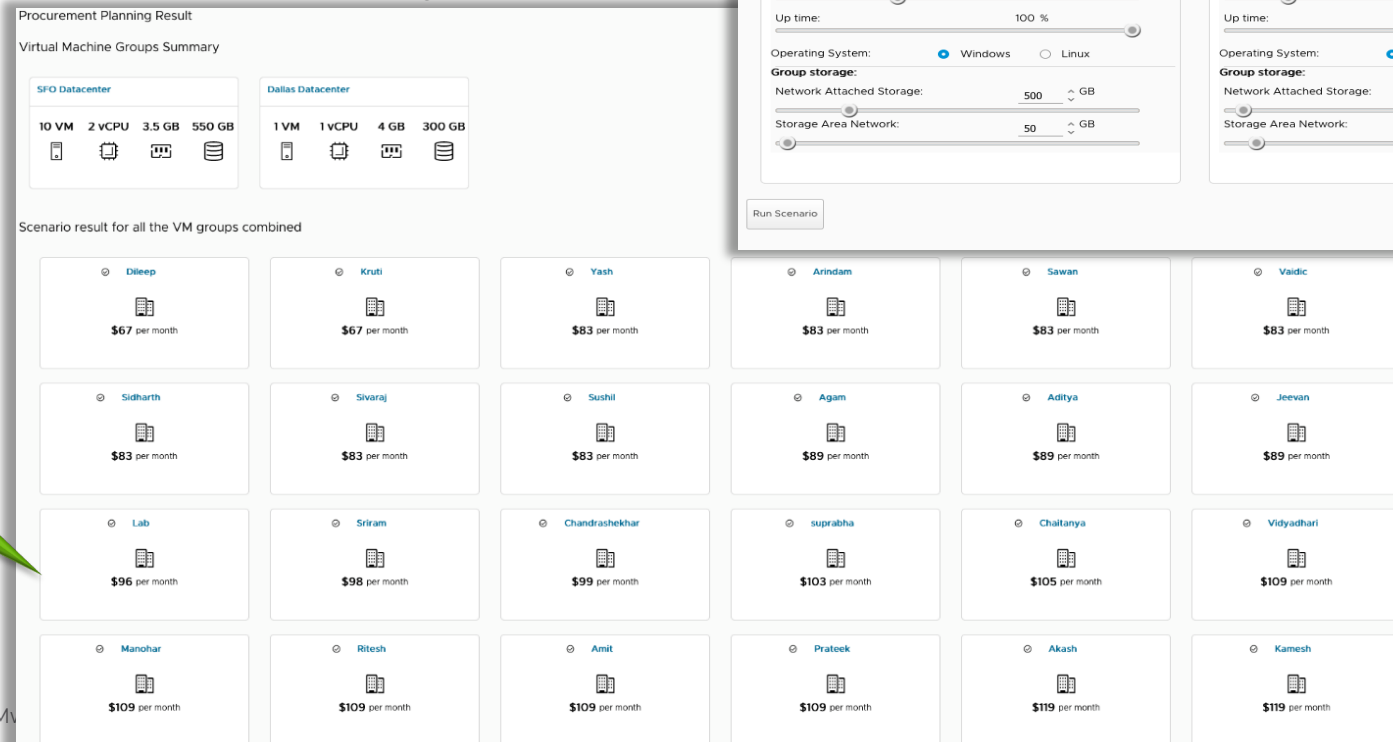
Procurement Planning Result

Virtual Machine Groups Summary

SFO Datacenter

10 VM 2 vCPU 3.5 GB 550 GB

Dallas Datacenter

1 VM 1 vCPU 4 GB 300 GB

Up time: 100 %

Operating System: Windows Linux

Group storage:

Network Attached Storage: 500 GB

Storage Area Network: 50 GB

Up time:

Operating System:

Group storage:

Network Attached Storage:

Storage Area Network:

Run Scenario

Scenario result for all the VM groups combined

Dileep $67 per month

Kruti $67 per month

Yash $83 per month

Arindam $83 per month

Sawan $83 per month

Vaidic $83 per month

Sidharth $83 per month

Sivaraj $83 per month

Sushil $83 per month

Agam $89 per month

Aditya $89 per month

Jeevan $89 per month

Lab $96 per month

Sriram $98 per month

Chandrashekhar $99 per month

suprabha $103 per month

Chaitanya $105 per month

Vidyadhari $109 per month

Manohar $109 per month

Ritesh $109 per month

Amit $109 per month

Prateek $109 per month

Akash $119 per month

Kamesh $119 per month

Mv